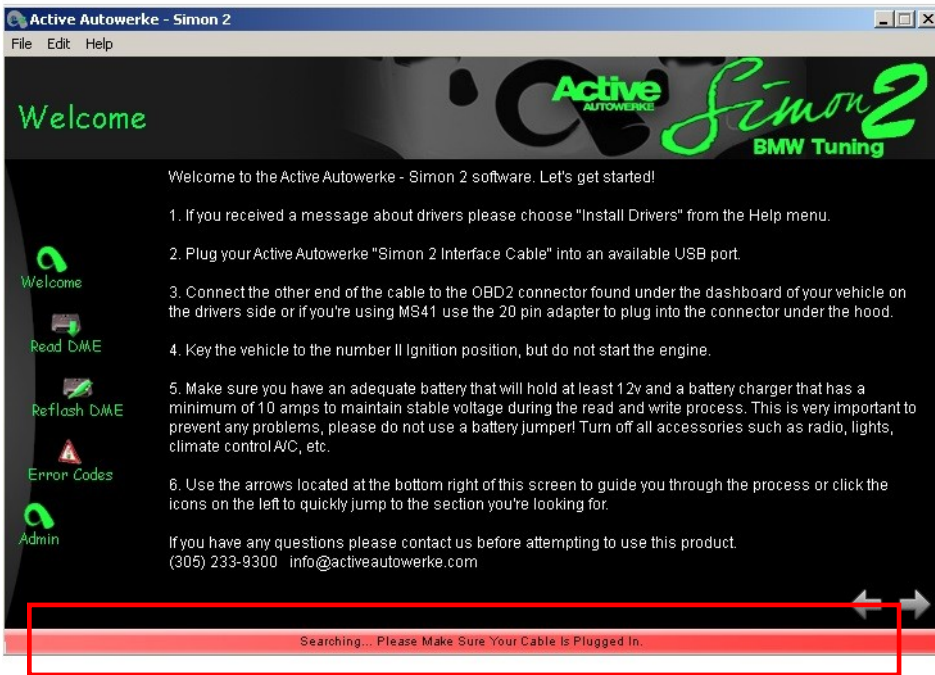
Active Autowerke - Simon 2

File Edit Help

Welcome

Active AUTOWERKE Simon 2 BMW Tuning

Welcome

Read DME

Reflash DME

Error Codes

Admin

Welcome to the Active Autowerke - Simon 2 software. Let's get started!

1. If you received a message about drivers please choose "Install Drivers" from the Help menu.

2. Plug your Active Autowerke "Simon 2 Interface Cable" into an available USB port.

3. Connect the other end of the cable to the OBD2 connector found under the dashboard of your vehicle on the drivers side or if you're using MS41 use the 20 pin adapter to plug into the connector under the hood.

4. Key the vehicle to the number II Ignition position, but do not start the engine.

5. Make sure you have an adequate battery that will hold at least 12v and a battery charger that has a minimum of 10 amps to maintain stable voltage during the read and write process. This is very important to prevent any problems, please do not use a battery jumper! Turn off all accessories such as radio, lights, climate control A/C, etc.

6. Use the arrows located at the bottom right of this screen to guide you through the process or click the icons on the left to quickly jump to the section you're looking for.

If you have any questions please contact us before attempting to use this product.
(305) 233-9300 info@activeautowerke.com

Searching... Please Make Sure Your Cable Is Plugged In.